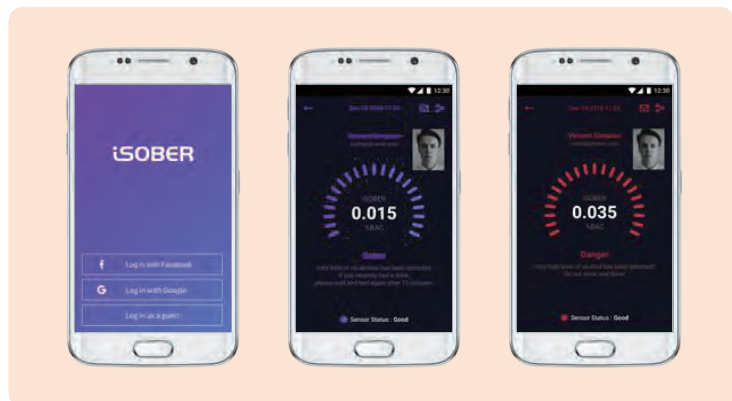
iSOBER

f Log in with Facebook

G Log in with Google

Log in as a guest

12:30

Dec 13 2016 11:30

Vincent Simpson

iSOBER

0.015

%BAC

Sober

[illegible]

Sensor Status : Good

12:30

Dec 13 2016 11:30

Vincent Simpson

iSOBER

0.035

%BAC

Danger

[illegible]

Sensor Status : Good